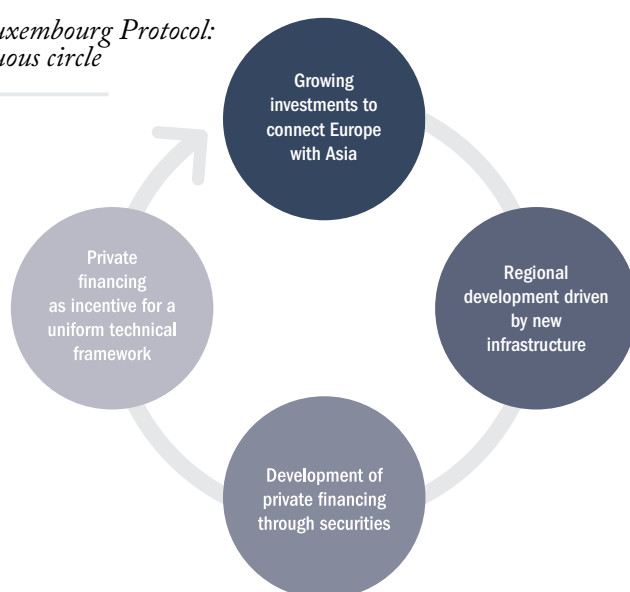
uxembourg Protocol: uous circle

Growing investments to connect Europe with Asia

Regional development driven by new infrastructure

Development of private financing through securities

Private financing as incentive for a uniform technical framework